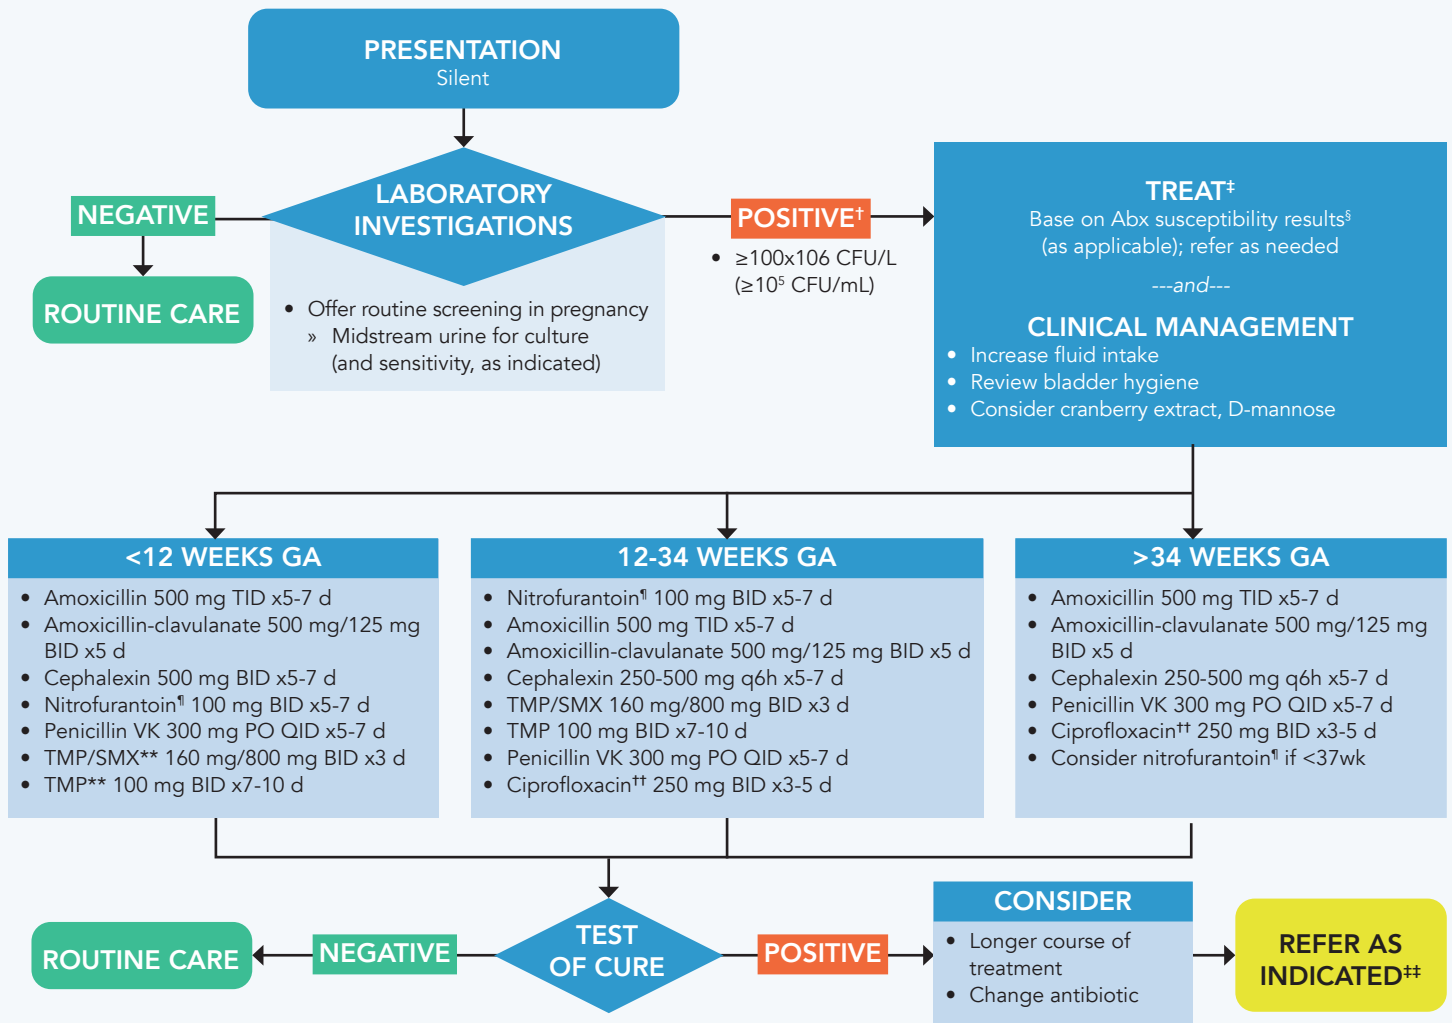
PRESENTATION
Silent

LABORATORY INVESTIGATIONS

NEGATIVE

ROUTINE CARE

• Offer routine screening in pregnancy
» Midstream urine for culture (and sensitivity, as indicated)

POSITIVE$^{†}$

• ≥100x106 CFU/L (≥$10^5$ CFU/mL)

TREAT$^{‡}$
Base on Abx susceptibility results$^{§}$ (as applicable); refer as needed

---and---

CLINICAL MANAGEMENT
• Increase fluid intake
• Review bladder hygiene
• Consider cranberry extract, D-mannose

<12 WEEKS GA
• Amoxicillin 500 mg TID x5-7 d
• Amoxicillin-clavulanate 500 mg/125 mg BID x5 d
• Cephalexin 500 mg BID x5-7 d
• Nitrofurantoin¶ 100 mg BID x5-7 d
• Penicillin VK 300 mg PO QID x5-7 d
• TMP/SMX** 160 mg/800 mg BID x3 d
• TMP** 100 mg BID x7-10 d

12-34 WEEKS GA
• Nitrofurantoin¶ 100 mg BID x5-7 d
• Amoxicillin 500 mg TID x5-7 d
• Amoxicillin-clavulanate 500 mg/125 mg BID x5 d
• Cephalexin 250-500 mg q6h x5-7 d
• TMP/SMX 160 mg/800 mg BID x3 d
• TMP 100 mg BID x7-10 d
• Penicillin VK 300 mg PO QID x5-7 d
• Ciprofloxacin†† 250 mg BID x3-5 d

>34 WEEKS GA
• Amoxicillin 500 mg TID x5-7 d
• Amoxicillin-clavulanate 500 mg/125 mg BID x5 d
• Cephalexin 250-500 mg q6h x5-7 d
• Penicillin VK 300 mg PO QID x5-7 d
• Ciprofloxacin†† 250 mg BID x3-5 d
• Consider nitrofurantoin¶ if <37wk

ROUTINE CARE

NEGATIVE

TEST OF CURE

POSITIVE

CONSIDER
• Longer course of treatment
• Change antibiotic

REFER AS INDICATED‡‡